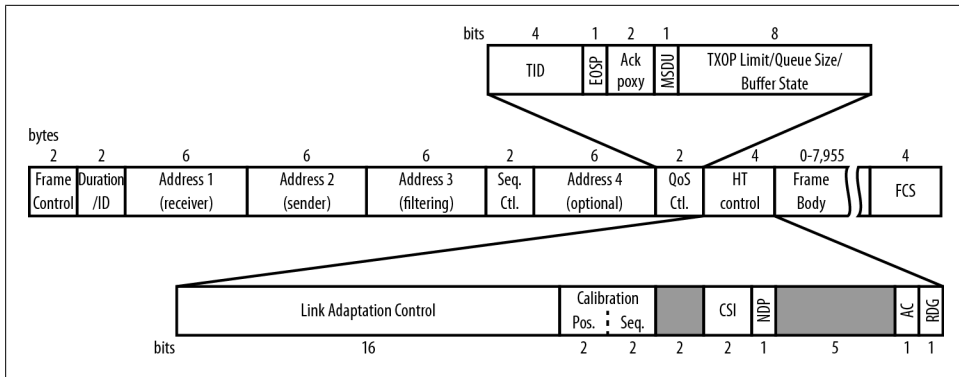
bits 4 1 2 1 8

| TID | EOSP | Ack poxy | MSDU | TXOP Limit/Queue Size/ Buffer State |
|---|---|---|---|---|

bytes

| 2 | 2 | 6 | 6 | 6 | 2 | 6 | 2 | 4 | 0-7,955 | 4 |
|---|---|---|---|---|---|---|---|---|---|---|
| Frame Control | Duration /ID | Address 1 (receiver) | Address 2 (sender) | Address 3 (filtering) | Seq. Ctl. | Address 4 (optional) | QoS Ctl. | HT control | Frame Body | FCS |

| Link Adaptation Control | Calibration Pos. | Seq. | | CSI | NDP | | AC | RDG |
|---|---|---|---|---|---|---|---|---|
| 16 | 2 | 2 | 2 | 2 | 1 | 5 | 1 | 1 |

bits